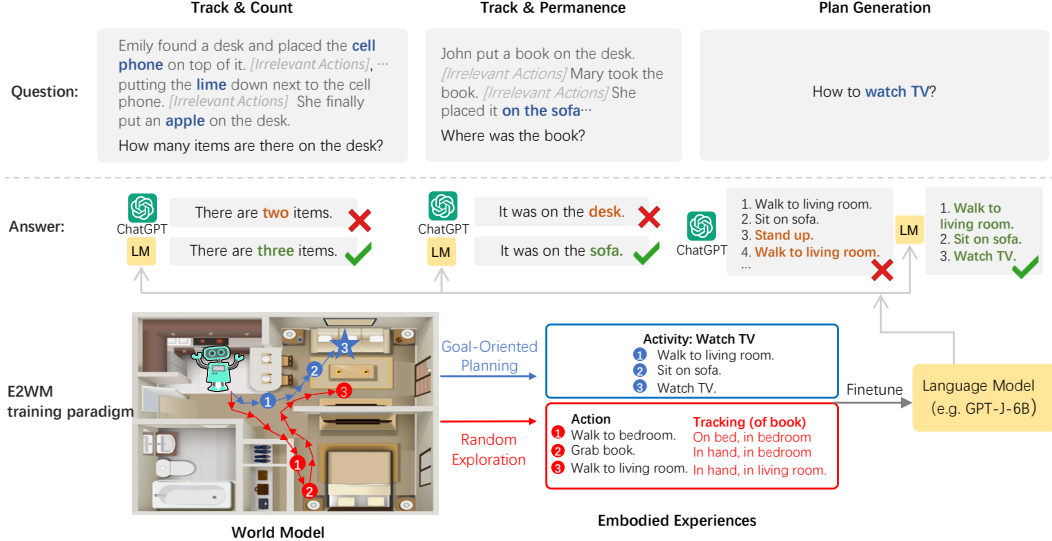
Track & Count

Track & Permanence

Plan Generation

Question:

Emily found a desk and placed the cell phone on top of it. [Irrelevant Actions] ··· putting the lime down next to the cell phone. [Irrelevant Actions] She finally put an apple on the desk.

How many items are there on the desk?

John put a book on the desk. [Irrelevant Actions] Mary took the book. [Irrelevant Actions] She placed it on the sofa···

Where was the book?

How to watch TV?

Answer:

ChatGPT

There are two items.

LM

There are three items.

ChatGPT

It was on the desk.

LM

It was on the sofa.

ChatGPT

1. Walk to living room.
2. Sit on sofa.
3. Stand up.
4. Walk to living room.
···

LM

1. Walk to living room.
2. Sit on sofa.
3. Watch TV.

E2WM training paradigm

Goal-Oriented Planning

Random Exploration

Activity: Watch TV
1 Walk to living room.
2 Sit on sofa.
3 Watch TV.

Action
1 Walk to bedroom.
2 Grab book.
3 Walk to living room.

Tracking (of book)
On bed, in bedroom
In hand, in bedroom
In hand, in living room.

Finetune

Language Model (e.g. GPT-J-6B)

World Model

Embodied Experiences